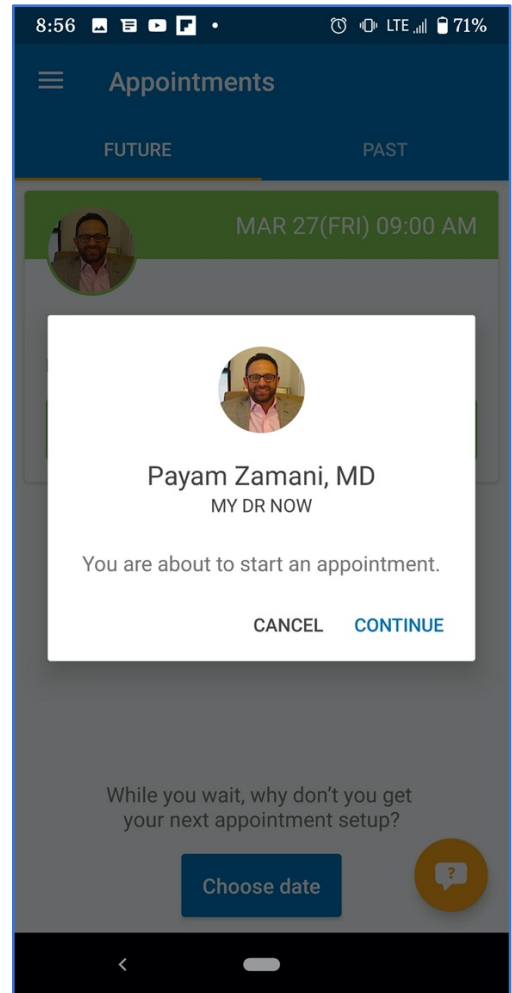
8:56 LTE 71%

Appointments

FUTURE

PAST

MAR 27(FRI) 09:00 AM

Payam Zamani, MD

MY DR NOW

You are about to start an appointment.

CANCEL CONTINUE

While you wait, why don't you get your next appointment setup?

Choose date

?